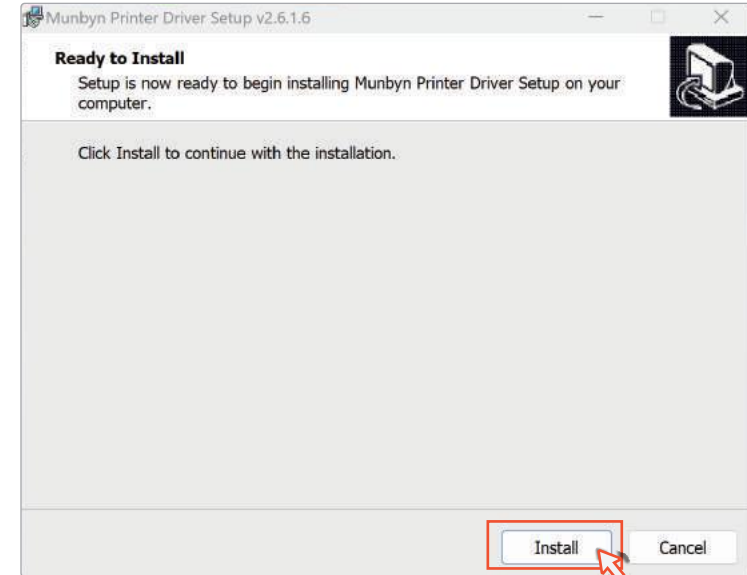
Munbyn Printer Driver Setup v2.6.1.6

Ready to Install

Setup is now ready to begin installing Munbyn Printer Driver Setup on your computer.

Click Install to continue with the installation.

Install

Cancel